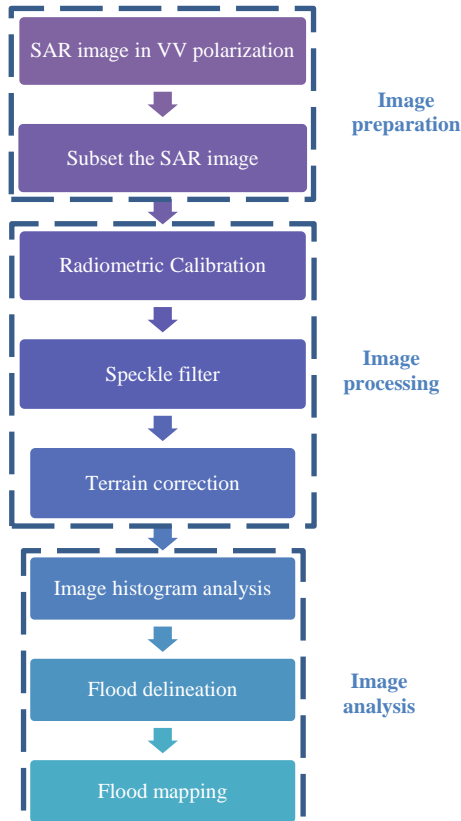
SAR image in VV polarization

Subset the SAR image

Image preparation

Radiometric Calibration

Speckle filter

Terrain correction

Image processing

Image histogram analysis

Flood delineation

Flood mapping

Image analysis